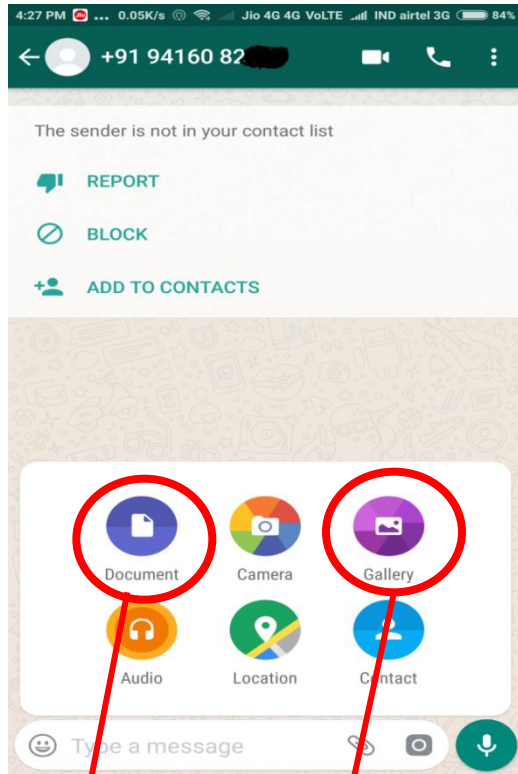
4:27 PM ... 0.05K/s Jio 4G 4G VoLTE IND airtel 3G 84%

+91 94160 82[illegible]

The sender is not in your contact list

REPORT

BLOCK

ADD TO CONTACTS

Document

Camera

Gallery

Audio

Location

Contact

Type a message